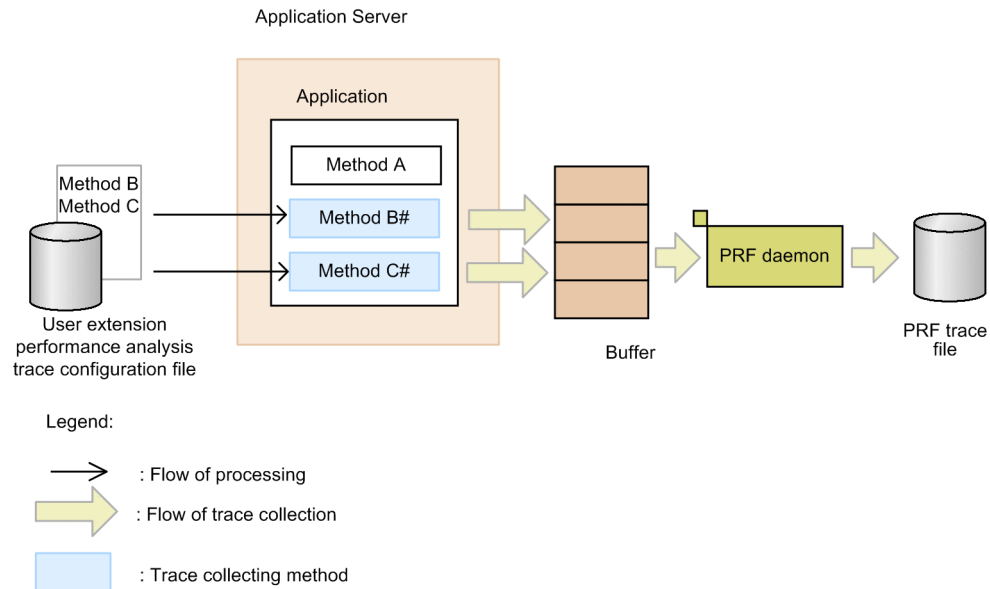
Application Server

Application

Method A

Method B#

Method C#

Method B
Method C

User extension performance analysis trace configuration file

Buffer

PRF daemon

PRF trace file

Legend:

: Flow of processing

: Flow of trace collection

: Trace collecting method